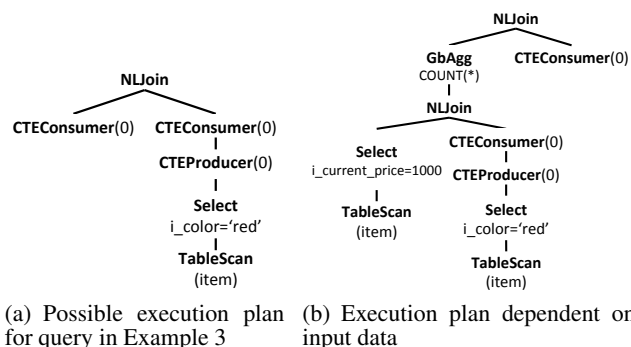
NLJoin

CTEConsumer(0)

CTEConsumer(0)

CTEProducer(0)

Select
i_color='red'

TableScan
(item)

NLJoin

GbAgg
COUNT(*)

CTEConsumer(0)

NLJoin

Select
i_current_price=1000

TableScan
(item)

CTEConsumer(0)

CTEProducer(0)

Select
i_color='red'

TableScan
(item)

(a) Possible execution plan for query in Example 3

(b) Execution plan dependent on input data